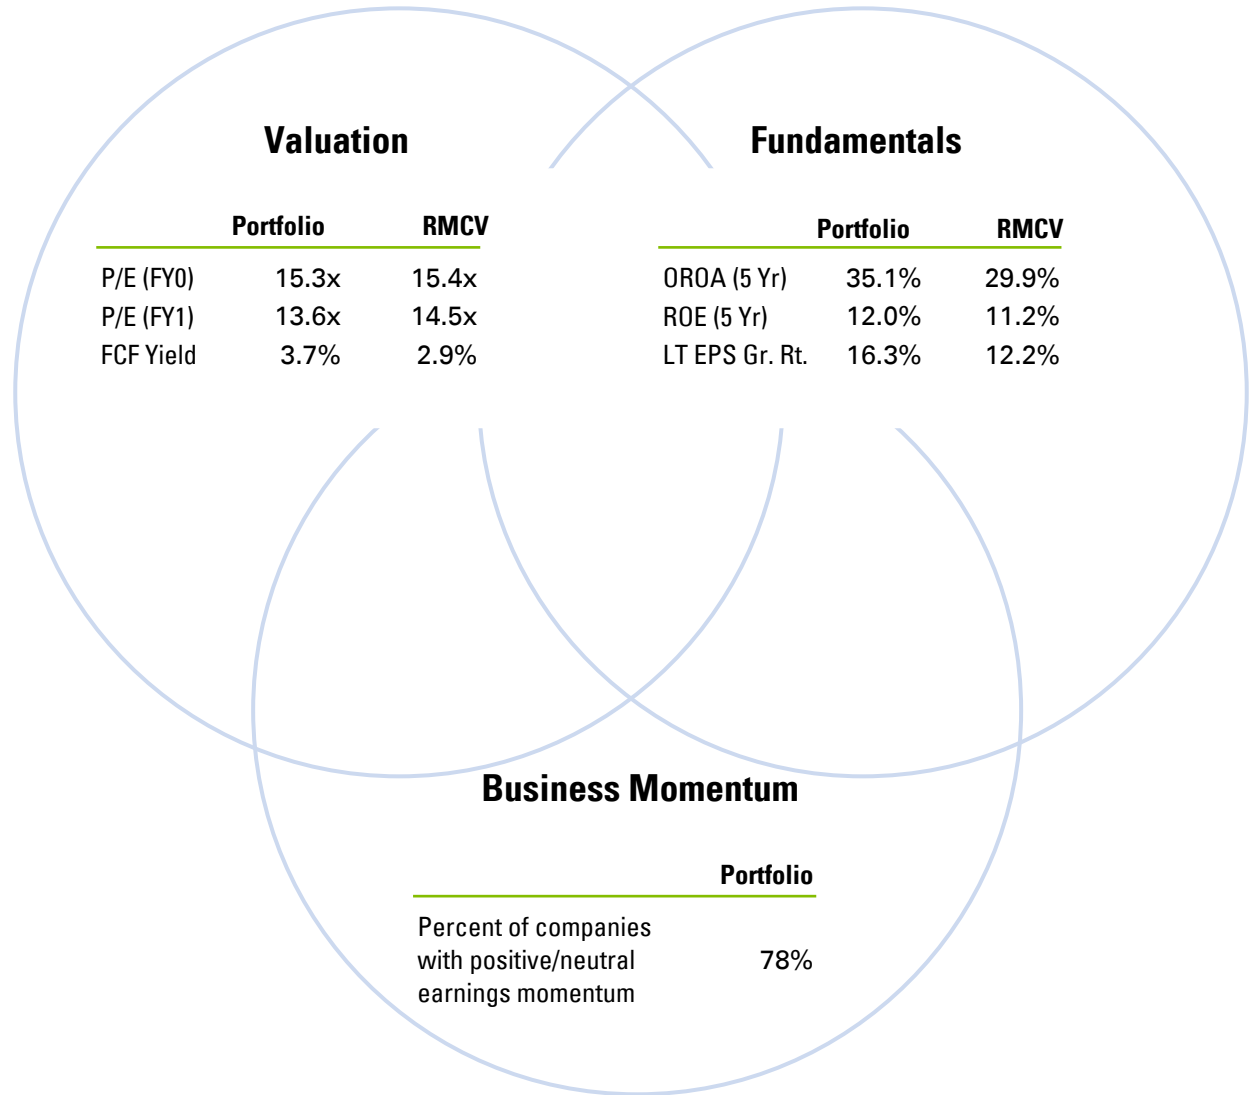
Valuation

| | Portfolio | RMCV |
|---|---|---|
| P/E (FY0) | 15.3x | 15.4x |
| P/E (FY1) | 13.6x | 14.5x |
| FCF Yield | 3.7% | 2.9% |

Fundamentals

| | Portfolio | RMCV |
|---|---|---|
| OROA (5 Yr) | 35.1% | 29.9% |
| ROE (5 Yr) | 12.0% | 11.2% |
| LT EPS Gr. Rt. | 16.3% | 12.2% |

Business Momentum

| | Portfolio |
|---|---|
| Percent of companies with positive/neutral earnings momentum | 78% |